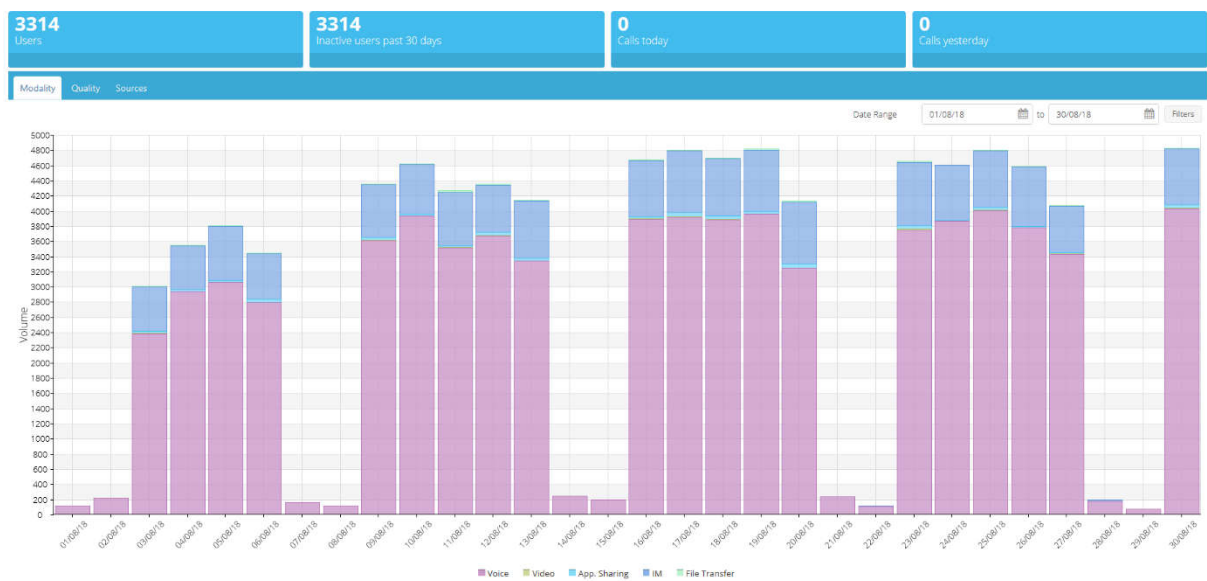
3314
Users

3314
Inactive users past 30 days

0
Calls today

0
Calls yesterday

Modality Quality Sources

Date Range 01/08/18 to 30/08/18 Filters

5000
4800
4600
4400
4200
4000
3800
3600
3400
3200
3000
2800
2600
2400
2200
2000
1800
1600
1400
1200
1000
800
600
400
200
0

Volume

01/08/18 02/08/18 03/08/18 04/08/18 05/08/18 06/08/18 07/08/18 08/08/18 09/08/18 10/08/18 11/08/18 12/08/18 13/08/18 14/08/18 15/08/18 16/08/18 17/08/18 18/08/18 19/08/18 20/08/18 21/08/18 22/08/18 23/08/18 24/08/18 25/08/18 26/08/18 27/08/18 28/08/18 29/08/18 30/08/18

Voice Video App. Sharing IM File Transfer